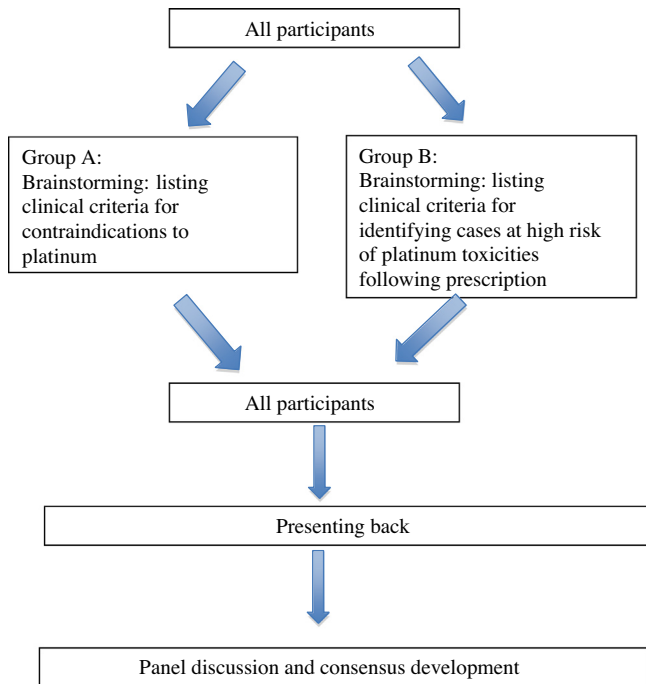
All participants

Group A:
Brainstorming: listing clinical criteria for contraindications to platinum

Group B:
Brainstorming: listing clinical criteria for identifying cases at high risk of platinum toxicities following prescription

All participants

Presenting back

Panel discussion and consensus development